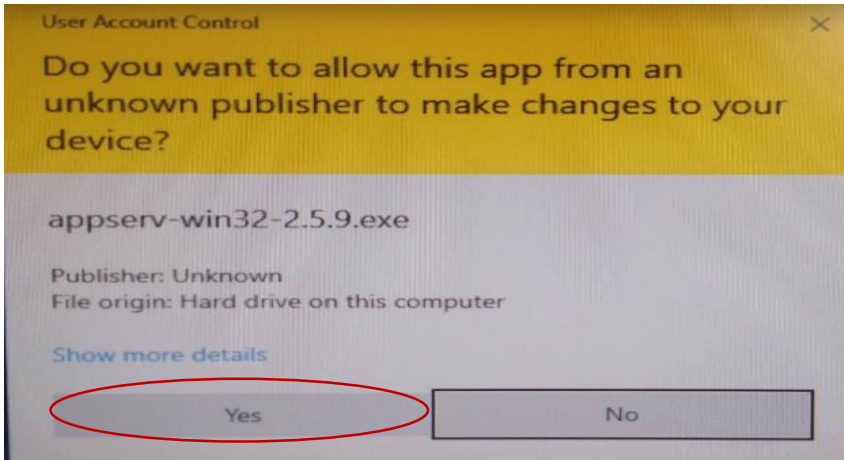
User Account Control

×

Do you want to allow this app from an unknown publisher to make changes to your device?

appserv-win32-2.5.9.exe

Publisher: Unknown
File origin: Hard drive on this computer

Show more details

Yes

No